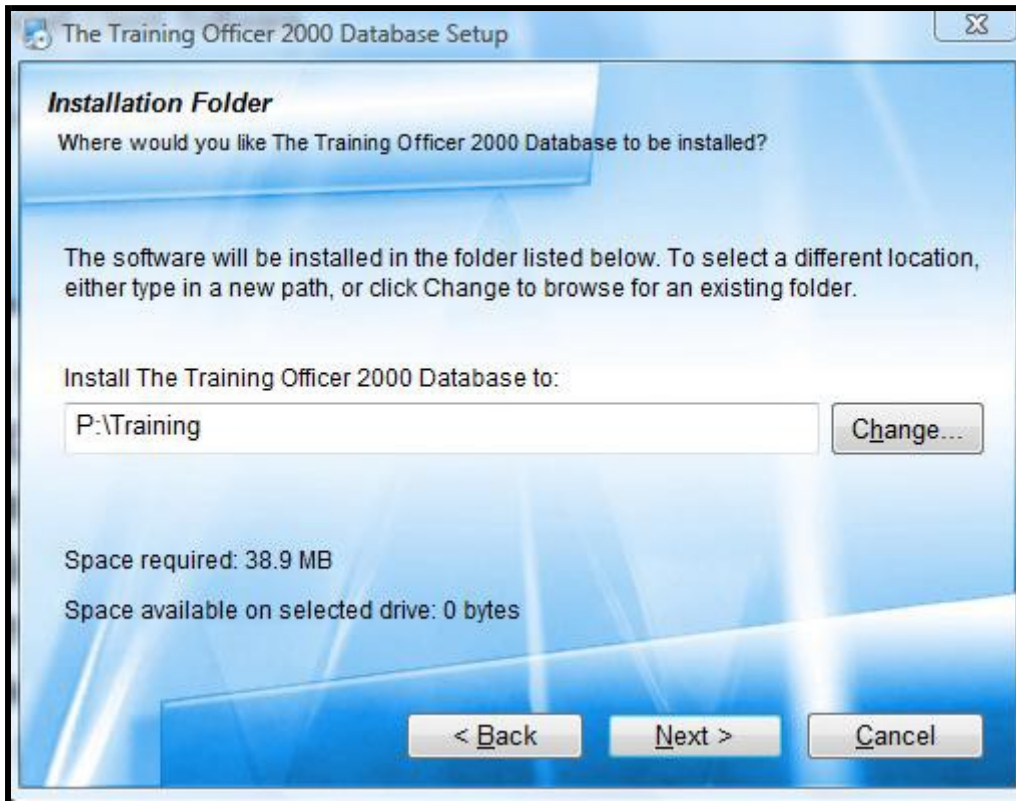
The Training Officer 2000 Database Setup

Installation Folder
Where would you like The Training Officer 2000 Database to be installed?

The software will be installed in the folder listed below. To select a different location, either type in a new path, or click Change to browse for an existing folder.

Install The Training Officer 2000 Database to:

P:\Training

Change...

Space required: 38.9 MB

Space available on selected drive: 0 bytes

< Back

Next >

Cancel